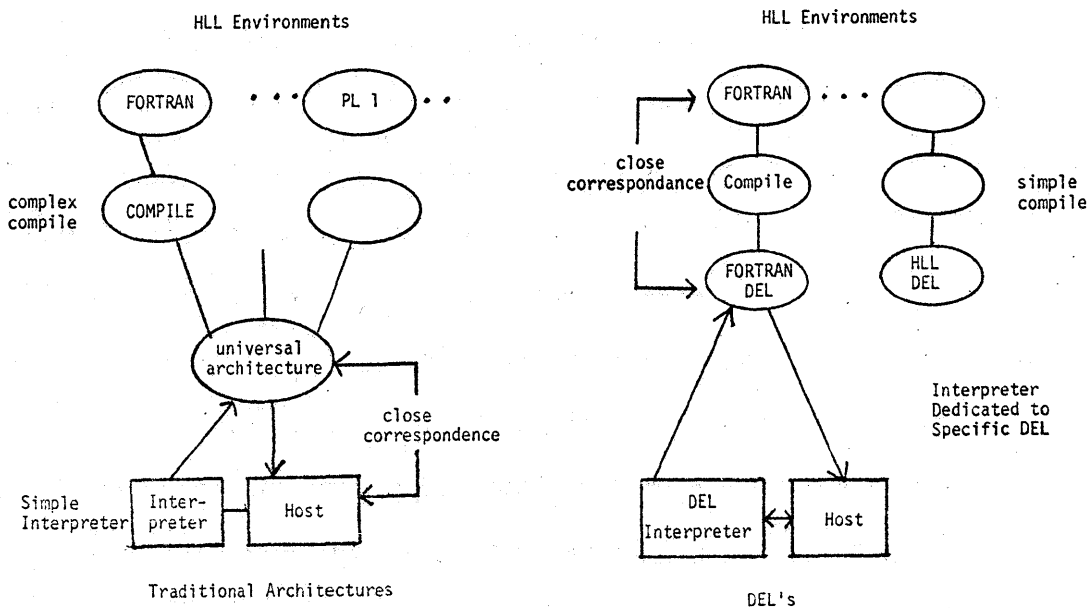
HLL Environments

FORTRAN

PL 1

complex compile

COMPILE

universal architecture

close correspondence

Simple Interpreter

Interpreter

Host

Traditional Architectures

HLL Environments

FORTRAN

close correspondance

Compile

simple compile

FORTRAN DEL

HLL DEL

Interpreter Dedicated to Specific DEL

DEL Interpreter

Host

DEL's